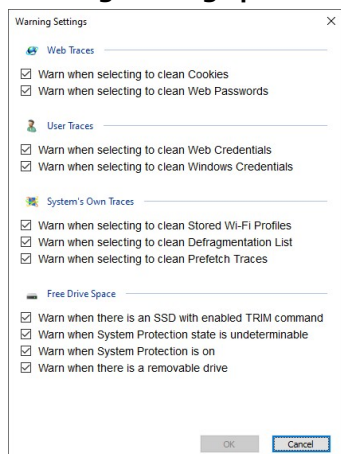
Warning Settings ×

Web Traces

☑ Warn when selecting to clean Cookies
☑ Warn when selecting to clean Web Passwords

User Traces

☑ Warn when selecting to clean Web Credentials
☑ Warn when selecting to clean Windows Credentials

System's Own Traces

☑ Warn when selecting to clean Stored Wi-Fi Profiles
☑ Warn when selecting to clean Defragmentation List
☑ Warn when selecting to clean Prefetch Traces

Free Drive Space

☑ Warn when there is an SSD with enabled TRIM command
☑ Warn when System Protection state is undeterminable
☑ Warn when System Protection is on
☑ Warn when there is a removable drive

OK Cancel